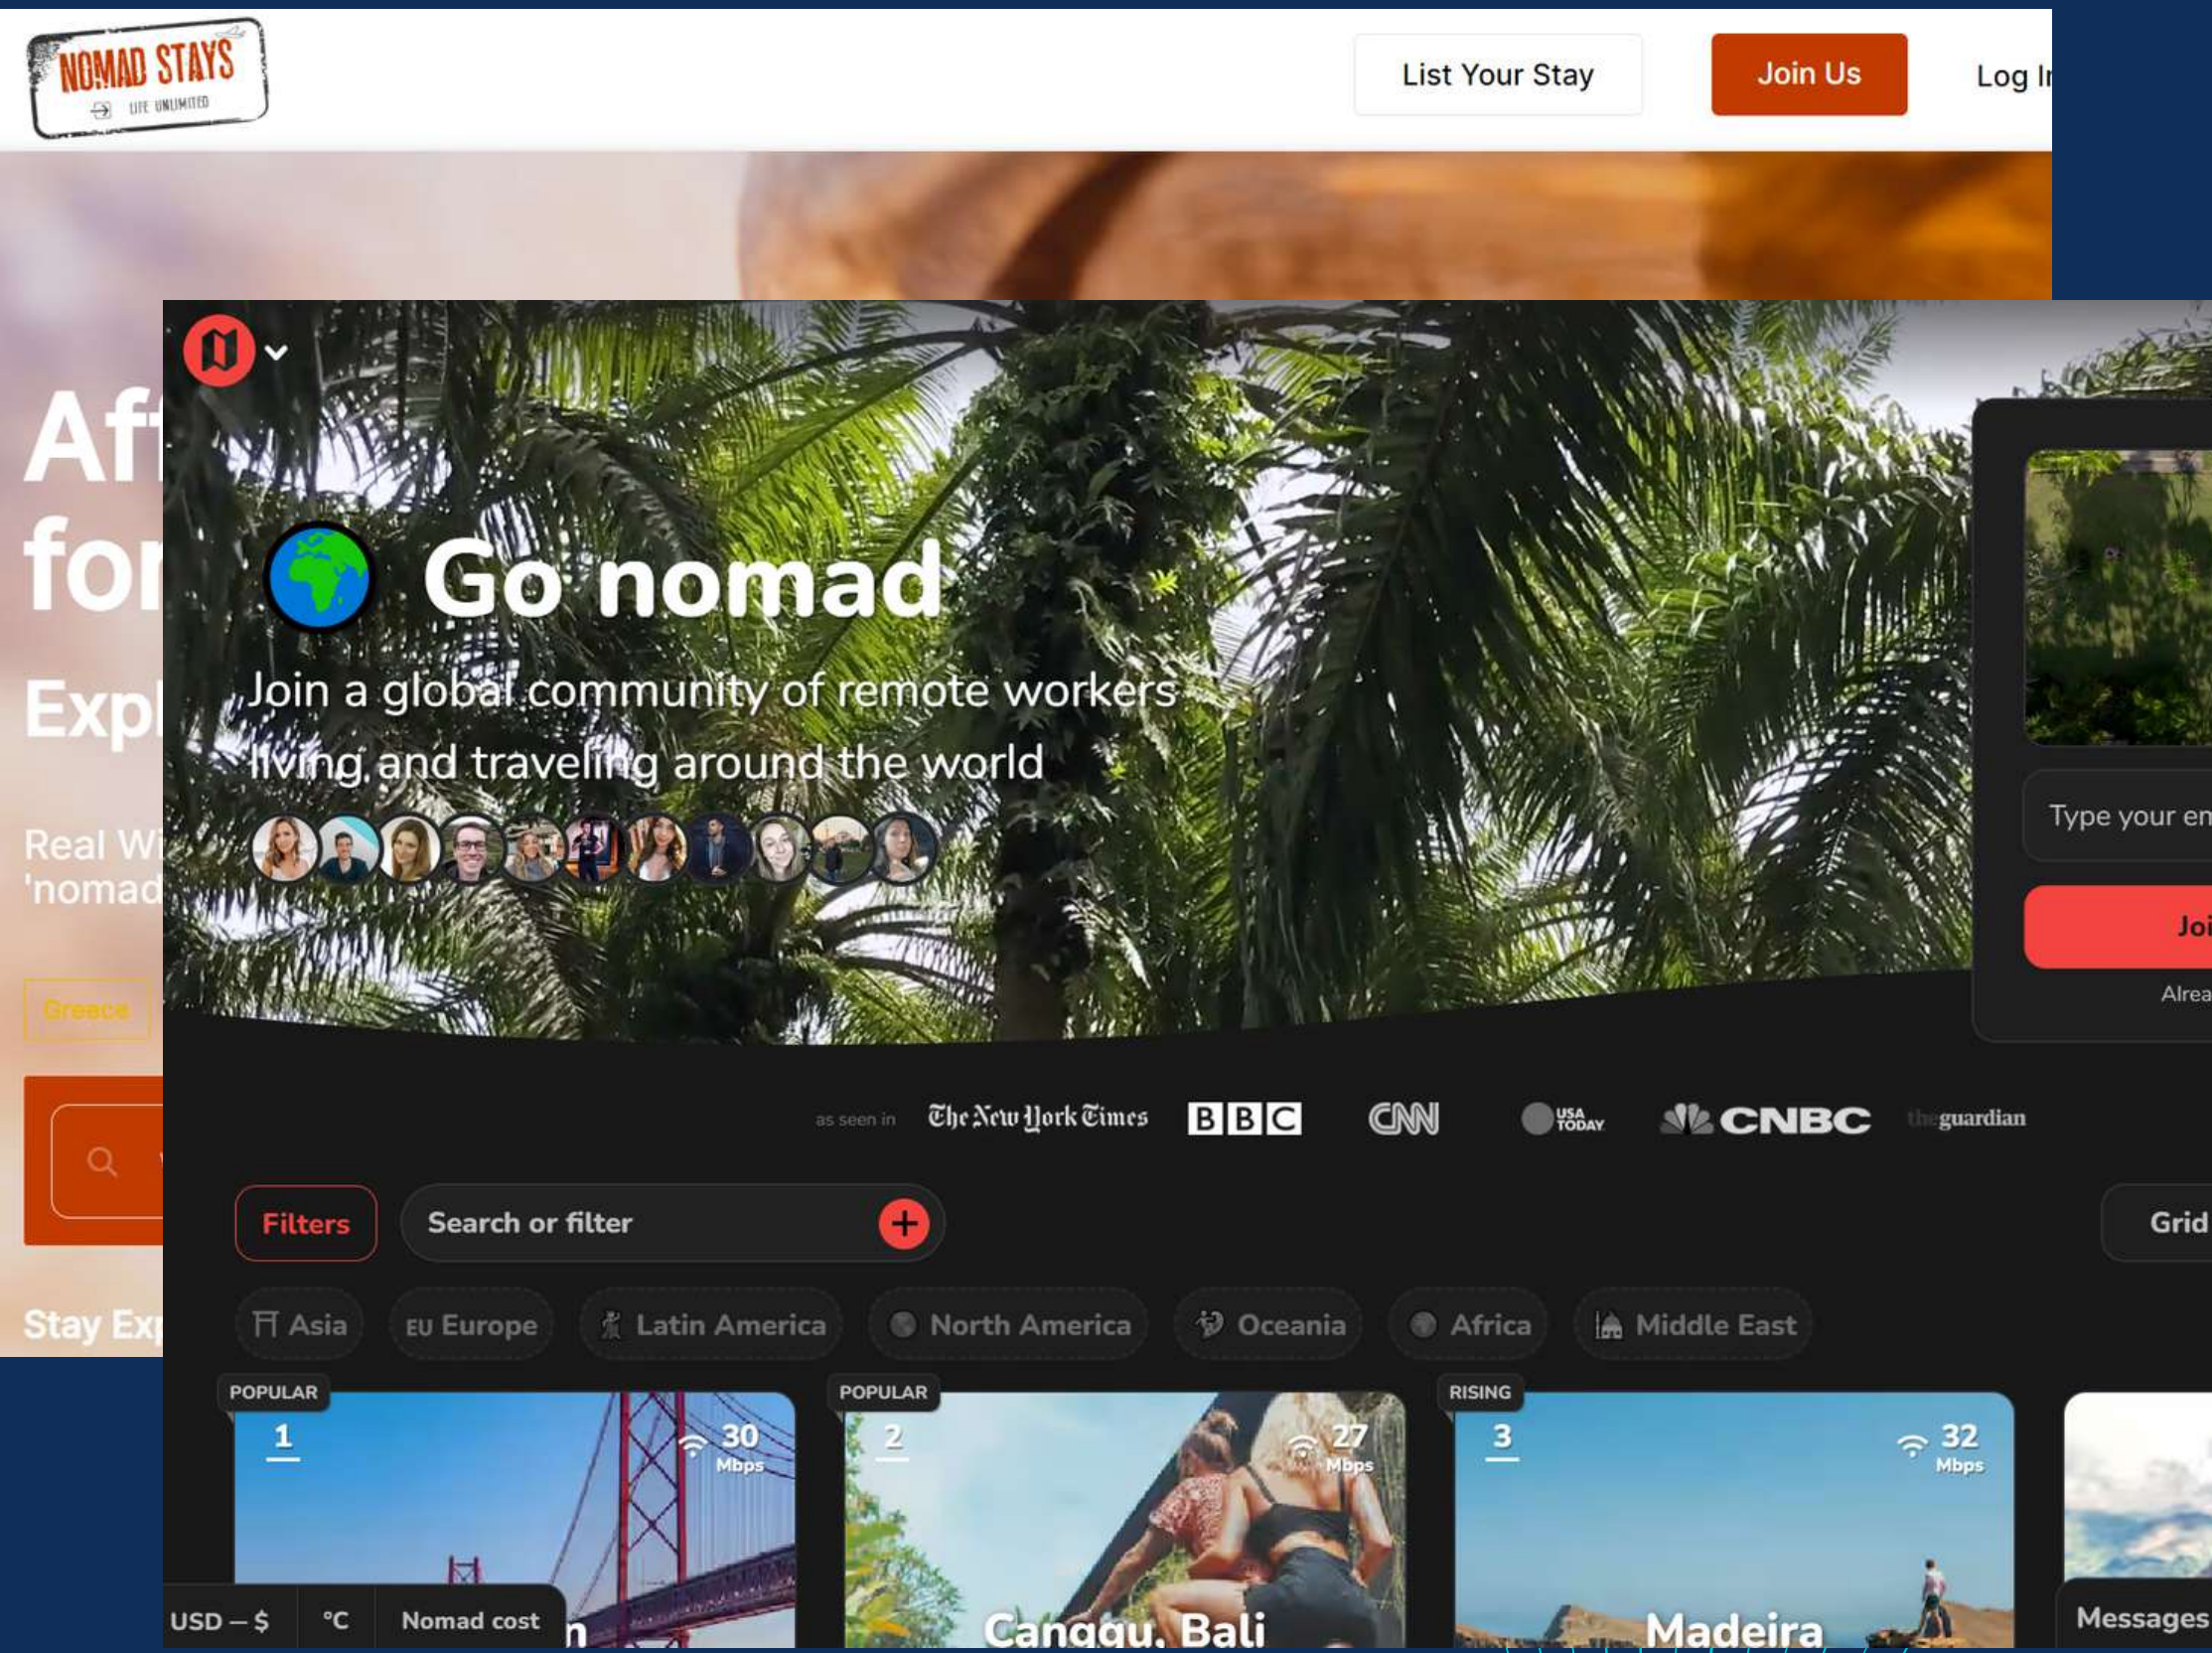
NOMAD STAYS
LIFE UNLIMITED

List Your Stay
Join Us
Log I

Af
fo
Exp
Real W
'nomad
Greece
Stay Ex

Go nomad

Join a global community of remote workers living and traveling around the world

Type your em
Joi
Alrea

as seen in The New York Times BBC CNN USA TODAY CNBC theguardian

Filters
Search or filter
Grid

Asia
EU Europe
Latin America
North America
Oceania
Africa
Middle East

POPULAR
1
30 Mbps
n

POPULAR
2
27 Mbps
Canggu, Bali

RISING
3
32 Mbps
Madeira

USD – $
°C
Nomad cost
Messages